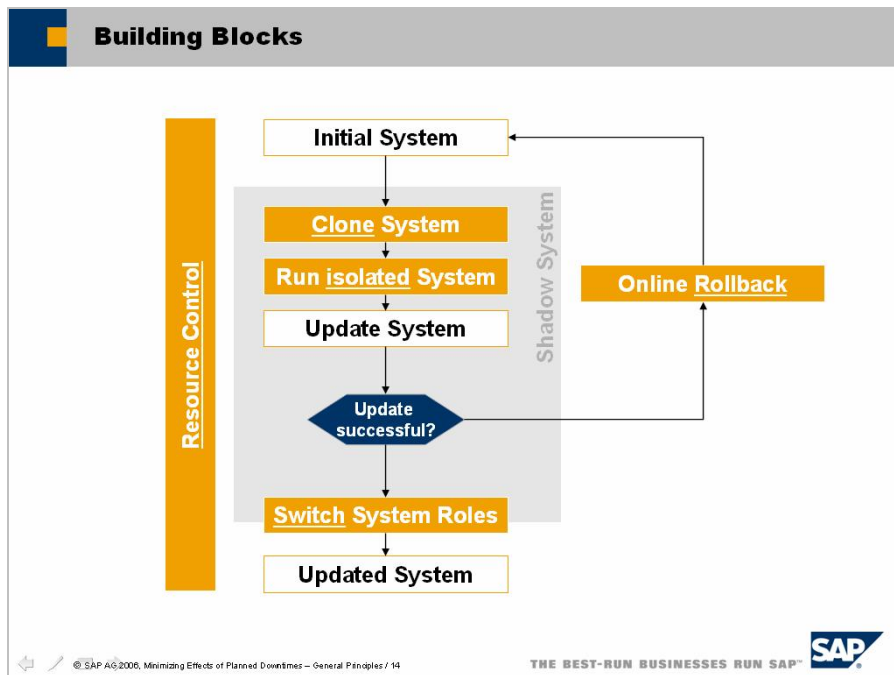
Building Blocks

Resource Control

Initial System

Shadow System

Clone System

Run isolated System

Update System

Update successful?

Switch System Roles

Updated System

Online Rollback

© SAP AG 2006, Minimizing Effects of Planned Downtimes – General Principles / 14

THE BEST-RUN BUSINESSES RUN SAP™

SAP